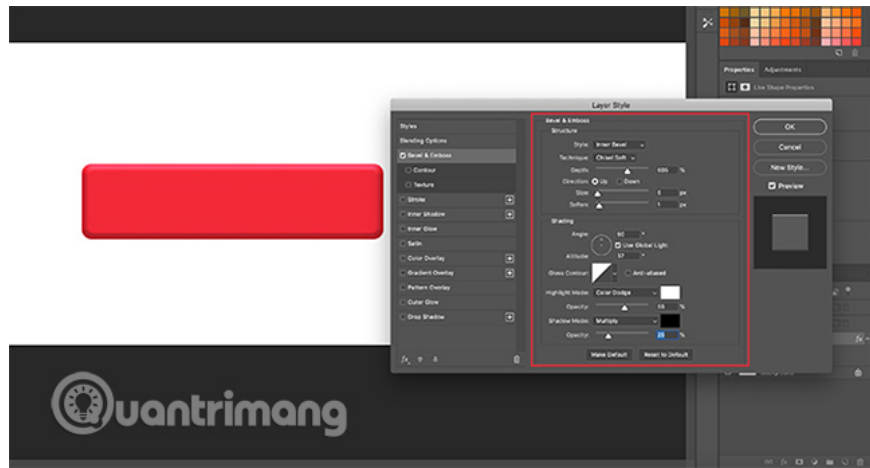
Properties Adjustments

Live Shape Properties

Layer Style

Styles

Blending Options

Bevel & Emboss

Contour

Texture

Stroke

Inner Shadow

Inner Glow

Satin

Color Overlay

Gradient Overlay

Pattern Overlay

Outer Glow

Drop Shadow

Bevel & Emboss

Structure

Style: Inner Bevel

Technique: Chisel Soft

Depth: 100 %

Direction: Up Down

Size: 5 px

Soften: 1 px

Shading

Angle: 90 °

Use Global Light

Altitude: 37 °

Gloss Contour: Anti-aliased

Highlight Mode: Color Dodge

Opacity: 15 %

Shadow Mode: Multiply

Opacity: 25 %

Make Default Reset to Default

OK

Cancel

New Style...

Preview

Quantrimang